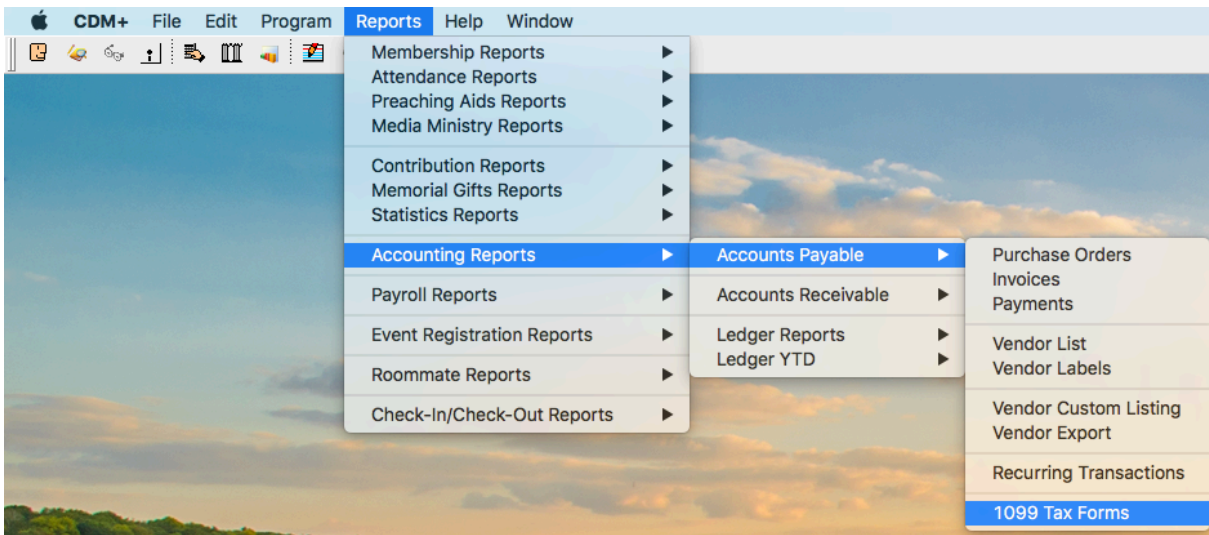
CDM+ File Edit Program Reports Help Window

Membership Reports
Attendance Reports
Preaching Aids Reports
Media Ministry Reports

Contribution Reports
Memorial Gifts Reports
Statistics Reports

Accounting Reports

Payroll Reports

Event Registration Reports

Roommate Reports

Check-In/Check-Out Reports

Accounts Payable

Accounts Receivable

Ledger Reports
Ledger YTD

Purchase Orders
Invoices
Payments

Vendor List
Vendor Labels

Vendor Custom Listing
Vendor Export

Recurring Transactions

1099 Tax Forms